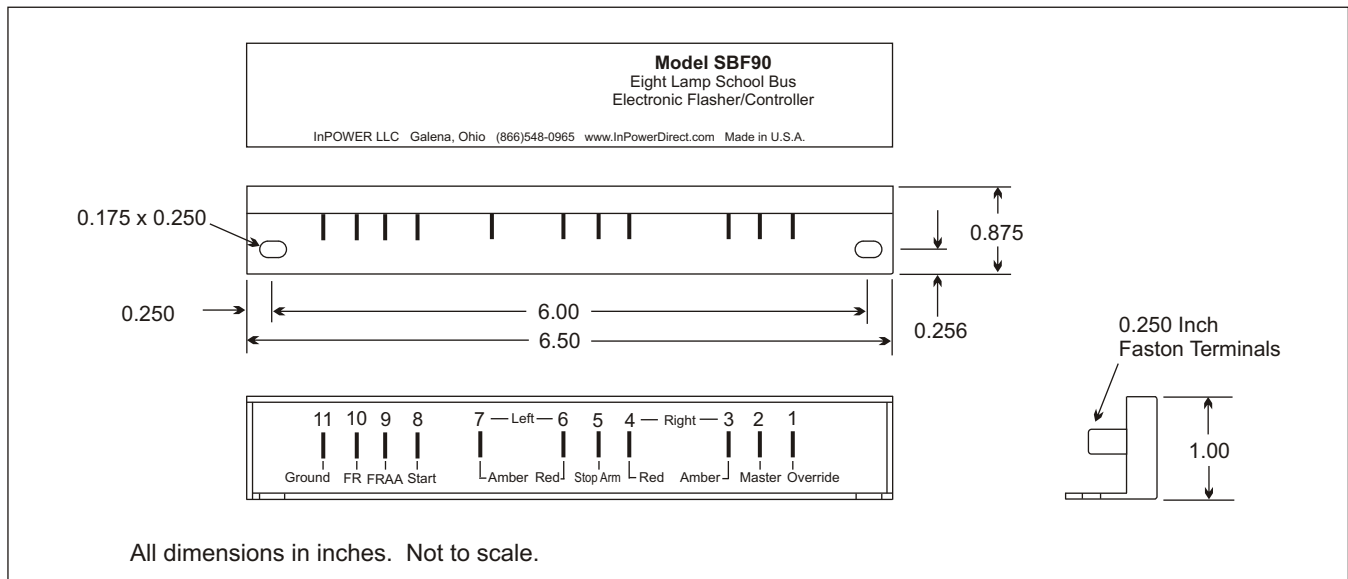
Model SBF90
Eight Lamp School Bus
Electronic Flasher/Controller

InPOWER LLC Galena, Ohio (866)548-0965 www.InPowerDirect.com Made in U.S.A.

0.175 x 0.250

0.875

0.250

6.00

6.50

0.256

0.250 Inch
Faston Terminals

11 10 9 8 7 — Left — 6 5 4 — Right — 3 2 1

Ground FR FRAA Start Amber Red Stop Arm Red Amber Master Override

1.00

All dimensions in inches. Not to scale.